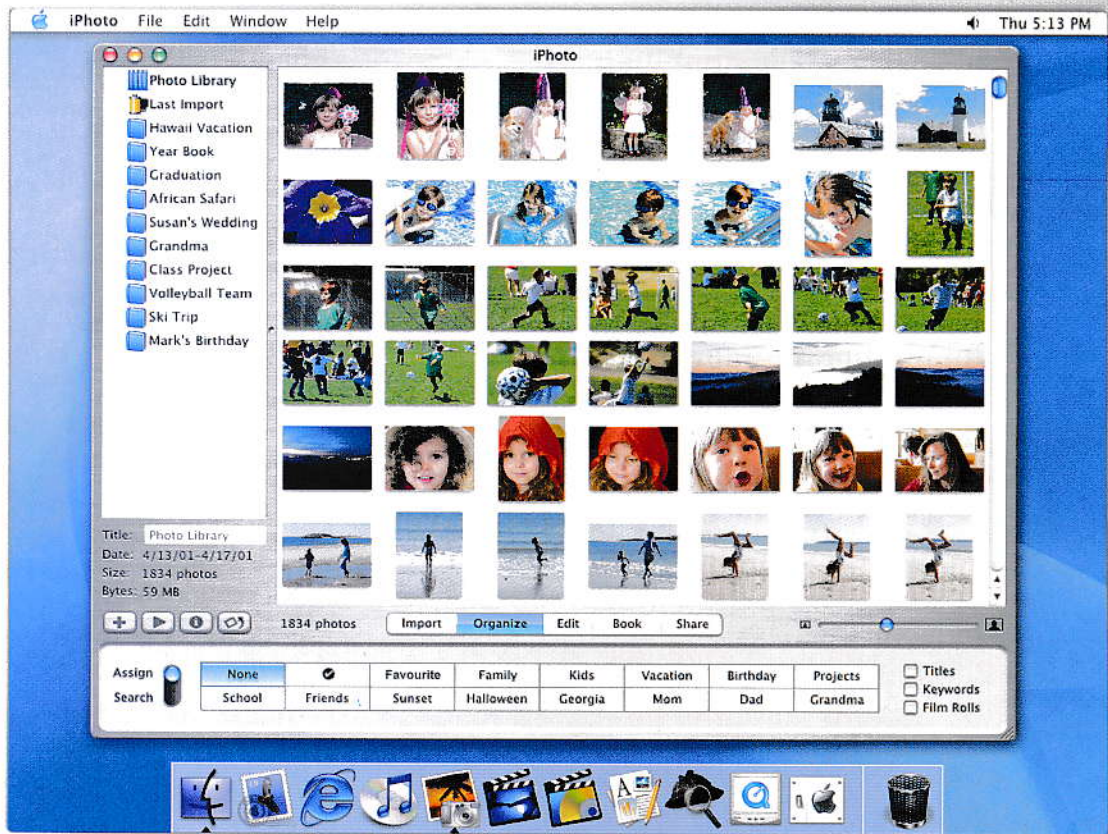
iPhoto File Edit Window Help

Thu 5:13 PM

iPhoto

Photo Library
Last Import
Hawaii Vacation
Year Book
Graduation
African Safari
Susan's Wedding
Grandma
Class Project
Volleyball Team
Ski Trip
Mark's Birthday

Title: Photo Library
Date: 4/13/01–4/17/01
Size: 1834 photos
Bytes: 59 MB

1834 photos

Import | Organize | Edit | Book | Share

Assign
Search

| None | ✔ | Favourite | Family | Kids | Vacation | Birthday | Projects |
|---|---|---|---|---|---|---|---|
| School | Friends | Sunset | Halloween | Georgia | Mom | Dad | Grandma |

Titles
Keywords
Film Rolls